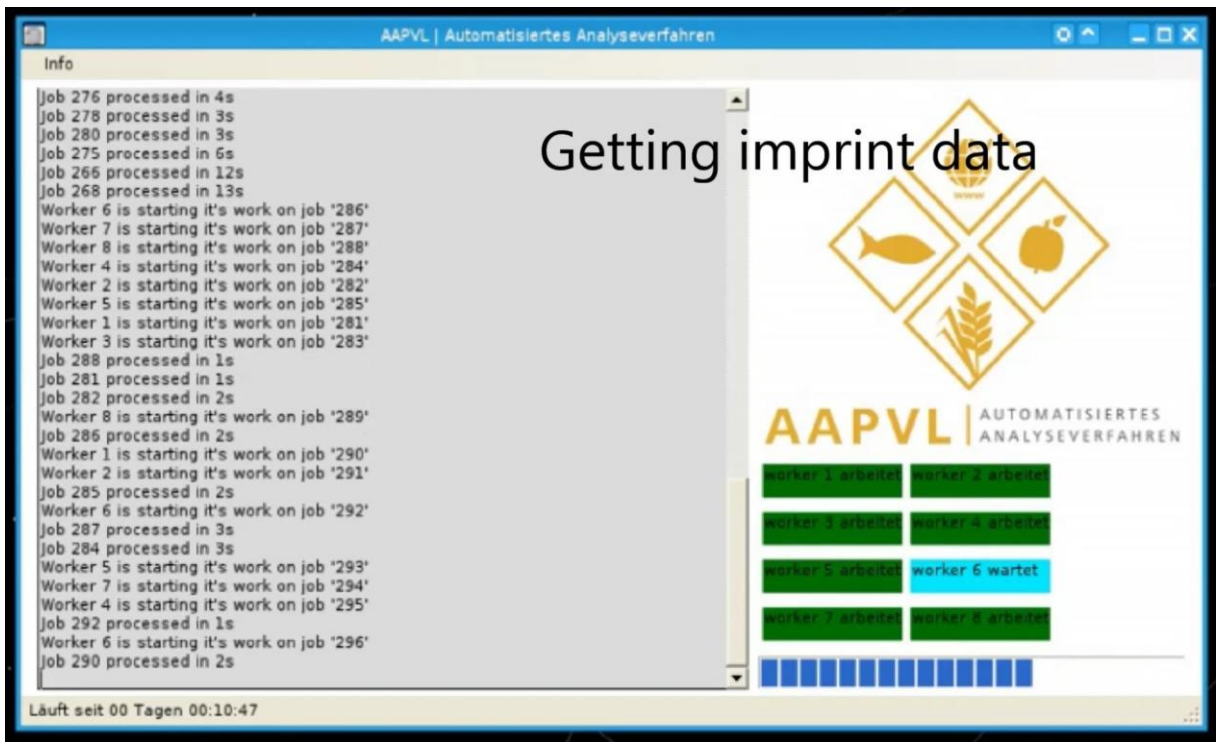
AAPVL | Automatisiertes Analyseverfahren

Info

Job 276 processed in 4s
Job 278 processed in 3s
Job 280 processed in 3s
Job 275 processed in 6s
Job 266 processed in 12s
Job 268 processed in 13s
Worker 6 is starting it's work on job '286'
Worker 7 is starting it's work on job '287'
Worker 8 is starting it's work on job '288'
Worker 4 is starting it's work on job '284'
Worker 2 is starting it's work on job '282'
Worker 5 is starting it's work on job '285'
Worker 1 is starting it's work on job '281'
Worker 3 is starting it's work on job '283'
Job 288 processed in 1s
Job 281 processed in 1s
Job 282 processed in 2s
Worker 8 is starting it's work on job '289'
Job 286 processed in 2s
Worker 1 is starting it's work on job '290'
Worker 2 is starting it's work on job '291'
Job 285 processed in 2s
Worker 6 is starting it's work on job '292'
Job 287 processed in 3s
Job 284 processed in 3s
Worker 5 is starting it's work on job '293'
Worker 7 is starting it's work on job '294'
Worker 4 is starting it's work on job '295'
Job 292 processed in 1s
Worker 6 is starting it's work on job '296'
Job 290 processed in 2s

Getting imprint data

www

AAPVL | AUTOMATISIERTES ANALYSEVERFAHREN

worker 1 arbeitet
worker 2 arbeitet
worker 3 arbeitet
worker 4 arbeitet
worker 5 arbeitet
worker 6 wartet
worker 7 arbeitet
worker 8 arbeitet

Läuft seit 00 Tagen 00:10:47